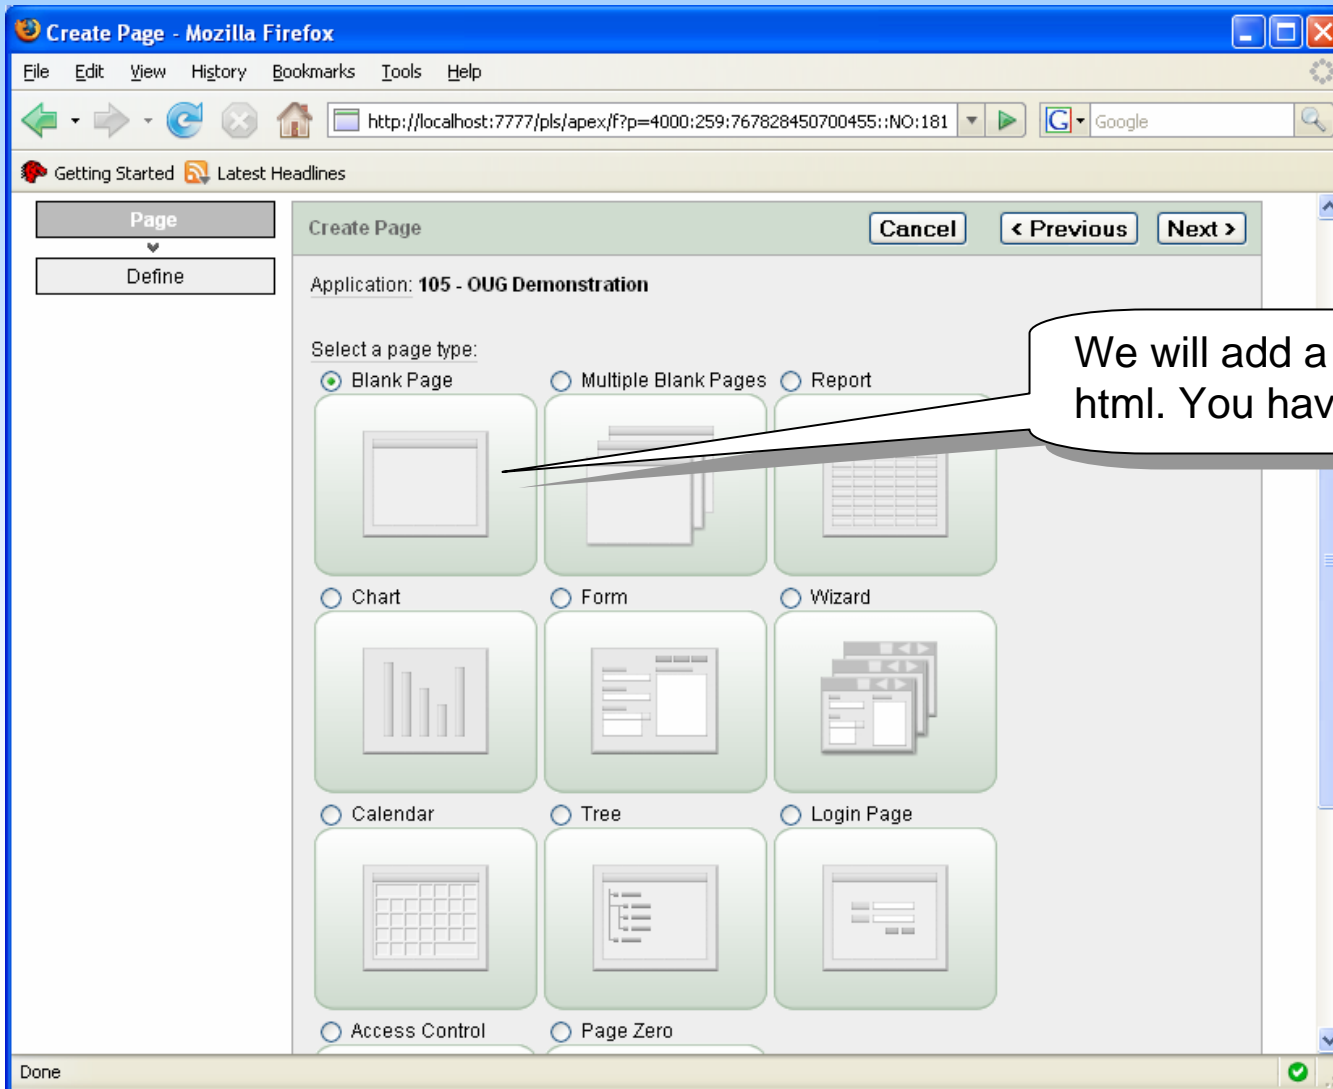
Create Page - Mozilla Firefox

File Edit View History Bookmarks Tools Help

http://localhost:7777/pls/apex/f?p=4000:259:767828450700455::NO:181

Google

Getting Started Latest Headlines

Page

Define

Create Page

Cancel

< Previous

Next >

Application: 105 - OUG Demonstration

Select a page type:

Blank Page

Multiple Blank Pages

Report

Chart

Form

Wizard

Calendar

Tree

Login Page

Access Control

Page Zero

We will add a html. You hav

Done